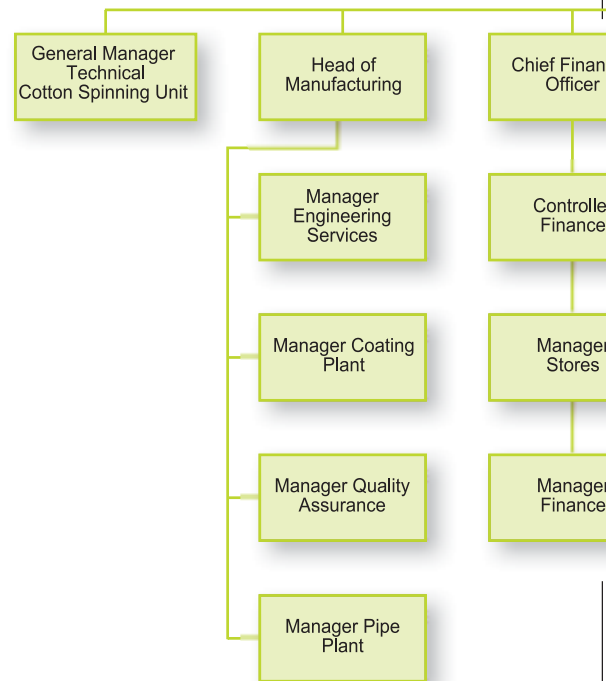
General Manager Technical Cotton Spinning Unit

Head of Manufacturing

Chief Finan Officer

Manager Engineering Services

Manager Coating Plant

Manager Quality Assurance

Manager Pipe Plant

Controlle Finance

Manager Stores

Manager Finance